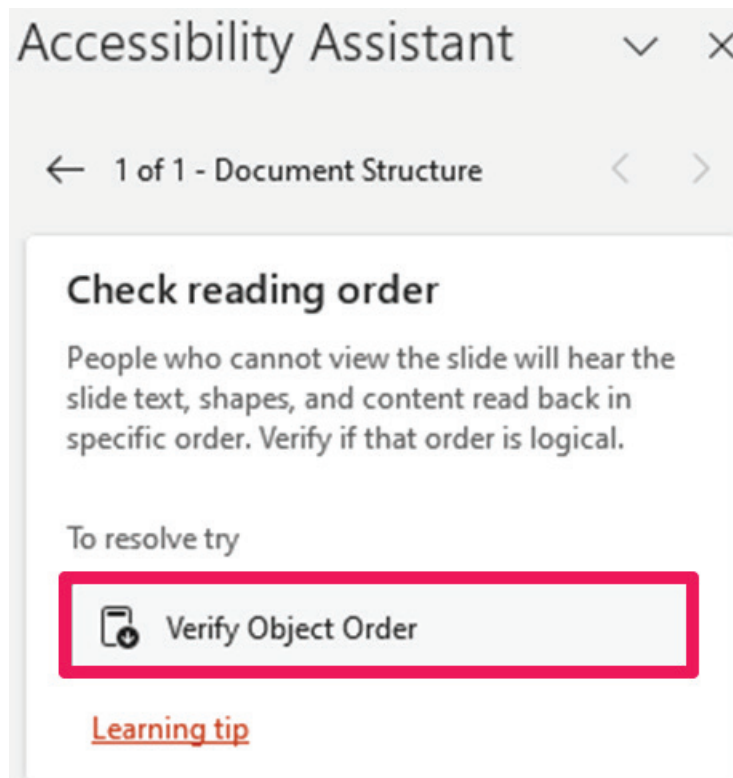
Accessibility Assistant

1 of 1 - Document Structure

Check reading order

People who cannot view the slide will hear the slide text, shapes, and content read back in specific order. Verify if that order is logical.

To resolve try

Verify Object Order

Learning tip